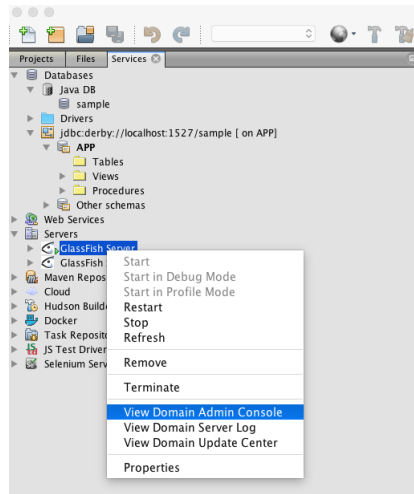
Projects
Files
Services

Databases
Java DB
sample
Drivers
jdbc:derby://localhost:1527/sample [ on APP]
APP
Tables
Views
Procedures
Other schemas
Web Services
Servers
GlassFish Server
GlassFish
Maven Repos
Cloud
Hudson Builde
Docker
Task Reposito
JS Test Driver
Selenium Serv

Start
Start in Debug Mode
Start in Profile Mode
Restart
Stop
Refresh
Remove
Terminate
View Domain Admin Console
View Domain Server Log
View Domain Update Center
Properties